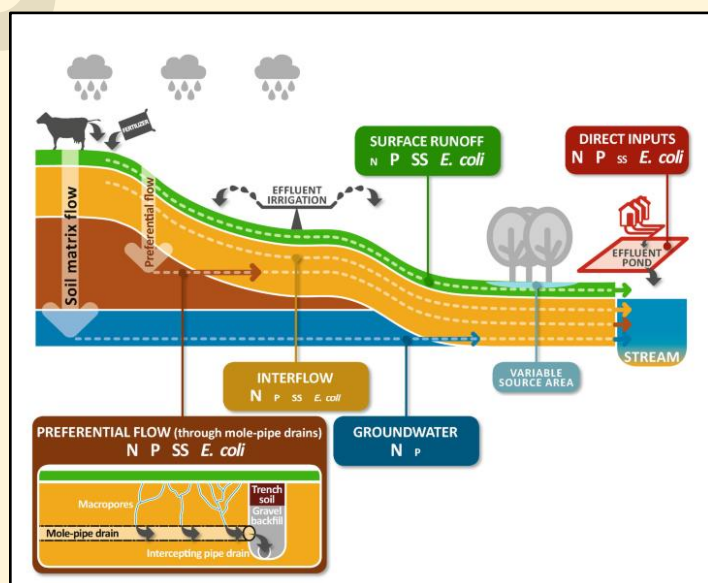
FERTILIZER

Soil matrix flow

Preferential flow

EFFLUENT IRRIGATION

SURFACE RUNOFF
N P SS E. coli

DIRECT INPUTS
N P SS E. coli

EFFLUENT POND

VARIABLE SOURCE AREA

STREAM

INTERFLOW
N P SS E. coli

GROUNDWATER
N P

PREFERENTIAL FLOW (through mole-pipe drains)
N P SS E. coli

Macropores

Trench soil

Gravel backfill

Mole-pipe drain

Intercepting pipe drain